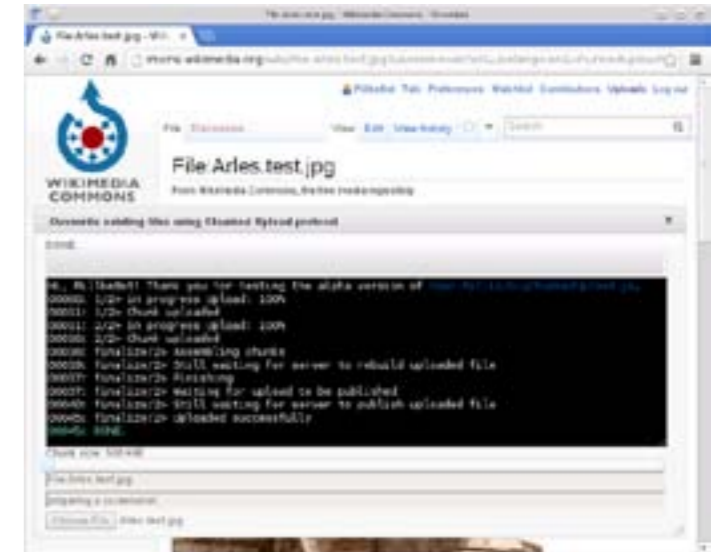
File:Arles.test.jpg - Wikimedia Commons - Chromium

File:Arles.test.jpg - Wi... ×

commons.wikimedia.org/wiki/File:Arles.test.jpg

Talk Preferences Watchlist Contributions Uploads Log out

File Discussion

View Edit View history

Search

WIKIMEDIA COMMONS

File:Arles.test.jpg

From Wikimedia Commons, the free media repository

Overwrite existing files using Chunked Upload protocol

Done

Hi, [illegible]! Thank you for testing the alpha version of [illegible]
00000: 1/2> in progress upload: 100%
00001: 1/2> Chunk uploaded
00011: 2/2> in progress upload: 100%
00016: 2/2> Chunk uploaded
00030: finalize/2> Assembling chunks
00036: finalize/2> Still waiting for server to rebuild uploaded file
00037: finalize/2> Finishing
00037: finalize/2> Waiting for upload to be published
00040: finalize/2> Still waiting for server to publish uploaded file
00046: finalize/2> Uploaded successfully
00046: DONE

Chunk size: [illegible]

File:Arles.test.jpg

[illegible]

Choose File Arles.test.jpg